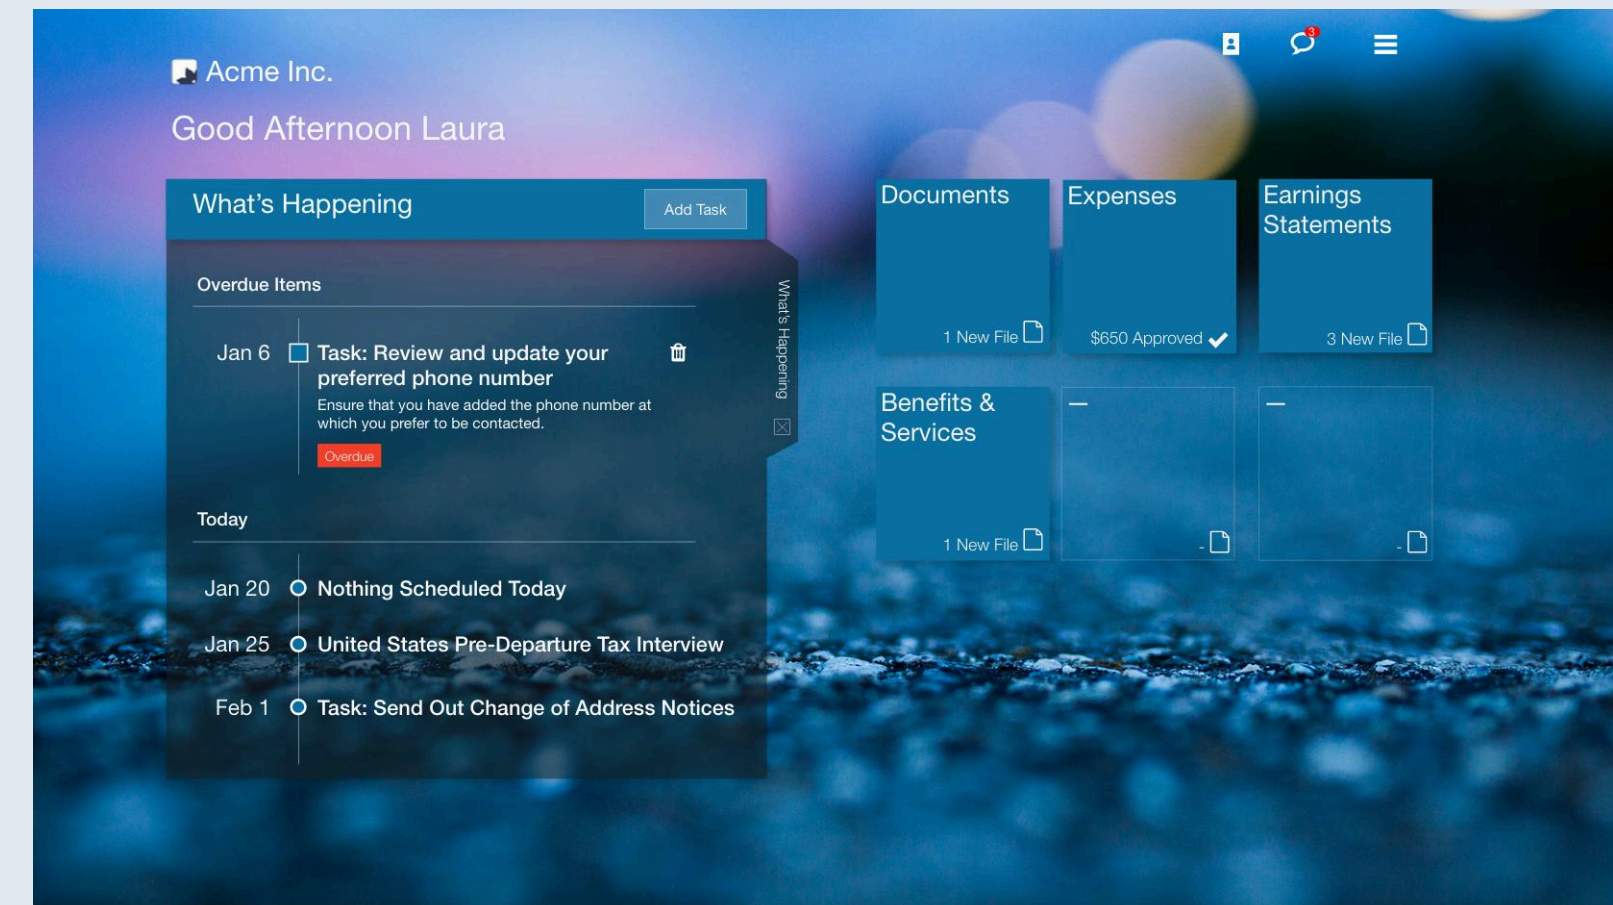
3

Acme Inc.

Good Afternoon Laura

What's Happening

Add Task

Overdue Items

Jan 6 Task: Review and update your preferred phone number

Ensure that you have added the phone number at which you prefer to be contacted.

Overdue

Today

Jan 20 Nothing Scheduled Today

Jan 25 United States Pre-Departure Tax Interview

Feb 1 Task: Send Out Change of Address Notices

What's Happening

Documents

1 New File

Expenses

$650 Approved

Earnings Statements

3 New File

Benefits & Services

1 New File

–

-

–

-